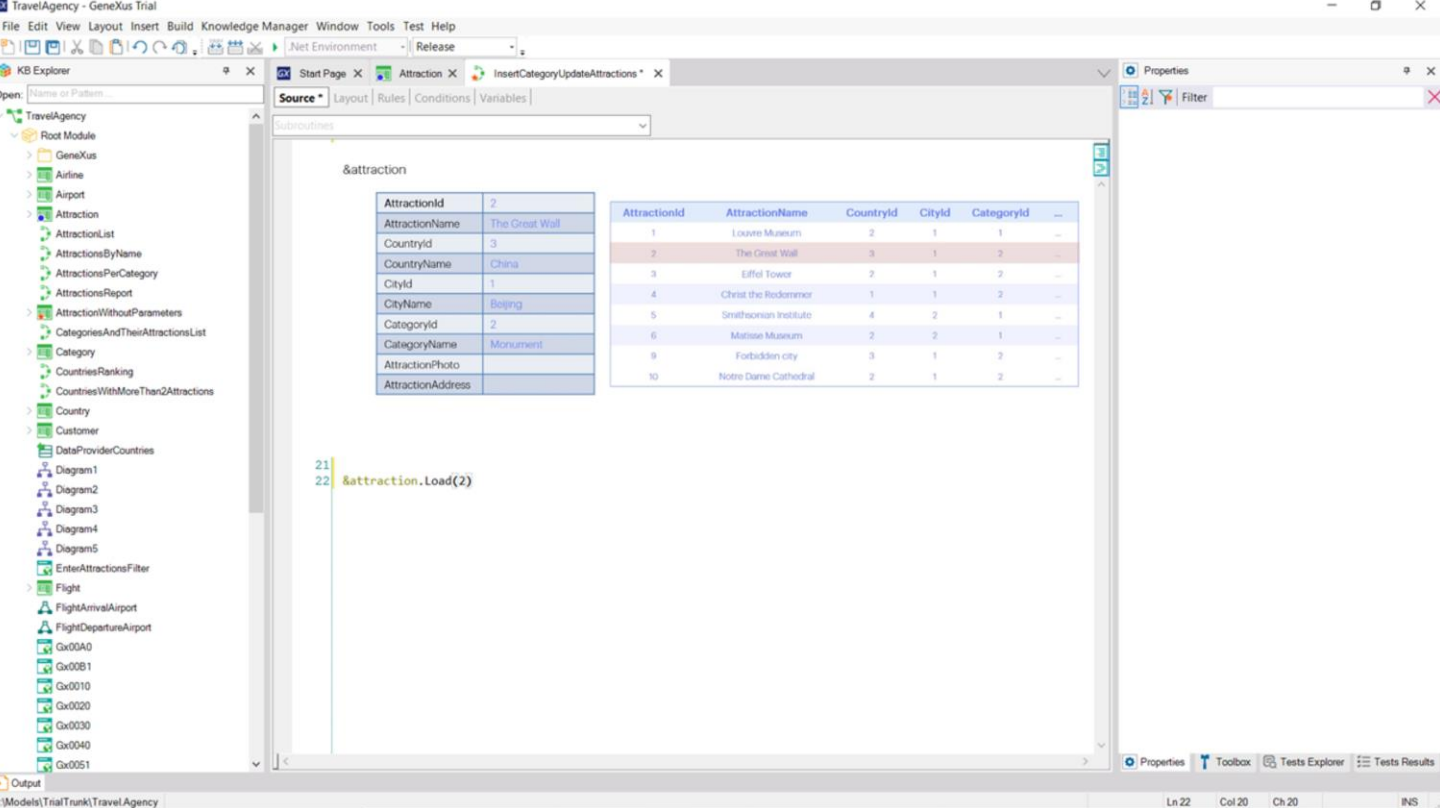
TravelAgency - GeneXus Trial

File Edit View Layout Insert Build Knowledge Manager Window Tools Test Help

.Net Environment Release

KB Explorer

Open: Name or Pattern

TravelAgency
Root Module
GeneXus
Airline
Airport
Attraction
AttractionList
AttractionsByName
AttractionsPerCategory
AttractionsReport
AttractionWithoutParameters
CategoriesAndTheirAttractionsList
Category
CountriesRanking
CountriesWithMoreThan2Attractions
Country
Customer
DataProviderCountries
Diagram1
Diagram2
Diagram3
Diagram4
Diagram5
EnterAttractionsFilter
Flight
FlightArrivalAirport
FlightDepartureAirport
Gx00A0
Gx00B1
Gx0010
Gx0020
Gx0030
Gx0040
Gx0051

Start Page Attraction InsertCategoryUpdateAttractions *

Source * Layout Rules Conditions Variables

Subroutines

&attraction

| AttractionId | 2 |
|---|---|
| AttractionName | The Great Wall |
| CountryId | 3 |
| CountryName | China |
| CityId | 1 |
| CityName | Beijing |
| CategoryId | 2 |
| CategoryName | Monument |
| AttractionPhoto | |
| AttractionAddress | |

| AttractionId | AttractionName | CountryId | CityId | CategoryId | ... |
|---|---|---|---|---|---|
| 1 | Louvre Museum | 2 | 1 | 1 | ... |
| 2 | The Great Wall | 3 | 1 | 2 | ... |
| 3 | Eiffel Tower | 2 | 1 | 2 | ... |
| 4 | Christ the Redemmer | 1 | 1 | 2 | ... |
| 5 | Smithsonian Institute | 4 | 2 | 1 | ... |
| 6 | Matisse Museum | 2 | 2 | 1 | ... |
| 9 | Forbidden city | 3 | 1 | 2 | ... |
| 10 | Notre Dame Cathedral | 2 | 1 | 2 | ... |

21
22 &attraction.Load(2)

Properties

Filter

Properties Toolbox Tests Explorer Tests Results

Output

:\Models\TrialTrunk\TravelAgency

Ln 22 Col 20 Ch 20 INS